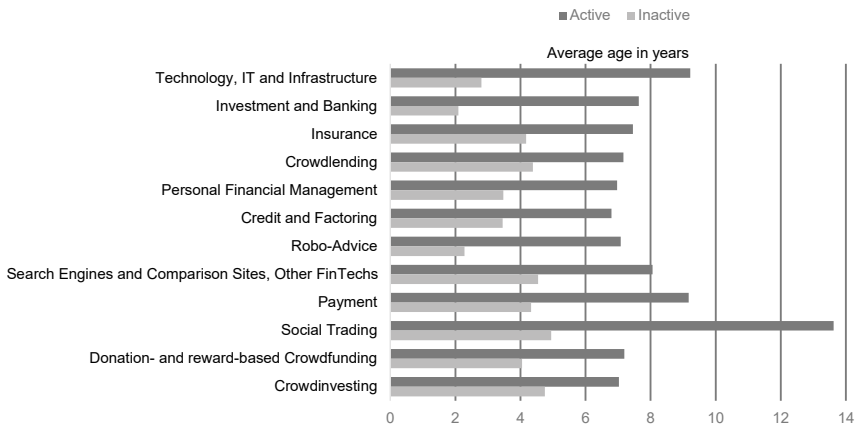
■ Active ■ Inactive

Average age in years

Technology, IT and Infrastructure
Investment and Banking
Insurance
Crowdlending
Personal Financial Management
Credit and Factoring
Robo-Advice
Search Engines and Comparison Sites, Other FinTechs
Payment
Social Trading
Donation- and reward-based Crowdfunding
Crowdinvesting

0 2 4 6 8 10 12 14